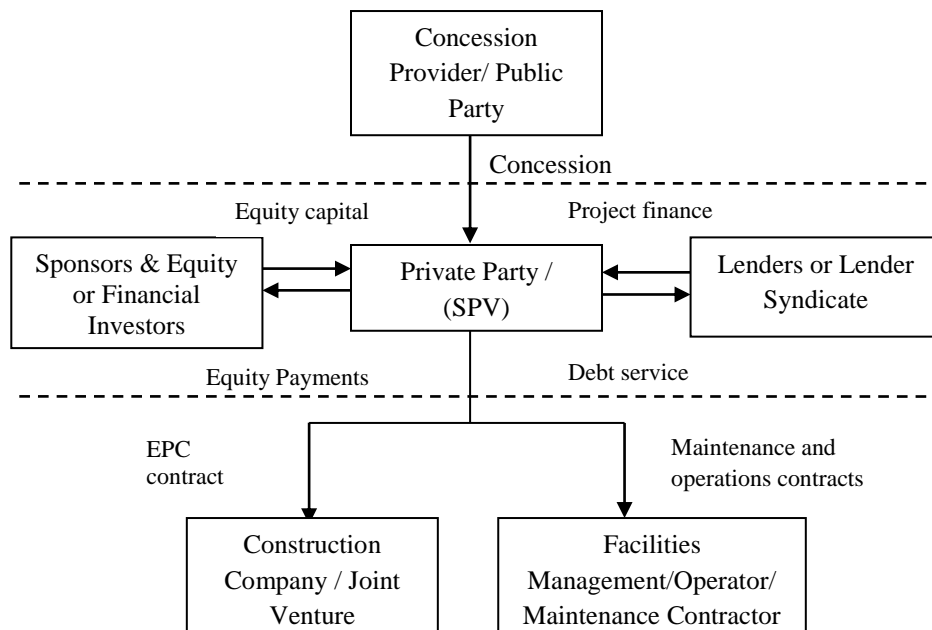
Concession Provider/ Public Party

Concession

Equity capital

Project finance

Sponsors & Equity or Financial Investors

Private Party / (SPV)

Lenders or Lender Syndicate

Equity Payments

Debt service

EPC contract

Maintenance and operations contracts

Construction Company / Joint Venture

Facilities Management/Operator/ Maintenance Contractor